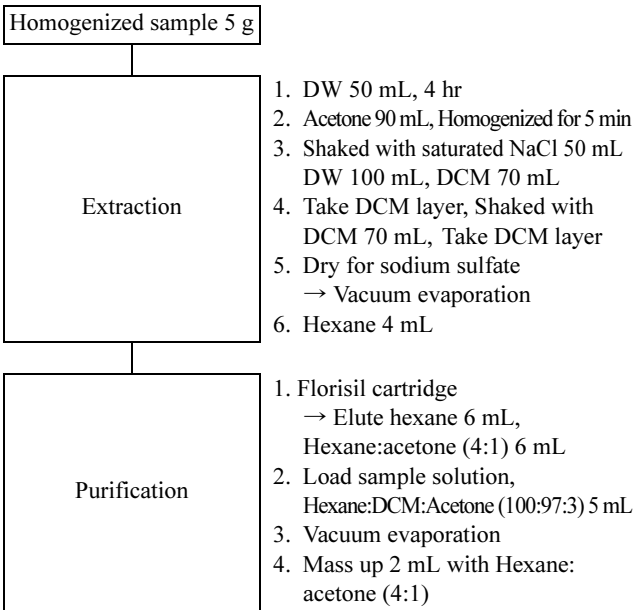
Homogenized sample 5 g

Extraction

1. DW 50 mL, 4 hr
2. Acetone 90 mL, Homogenized for 5 min
3. Shaked with saturated NaCl 50 mL DW 100 mL, DCM 70 mL
4. Take DCM layer, Shaked with DCM 70 mL, Take DCM layer
5. Dry for sodium sulfate → Vacuum evaporation
6. Hexane 4 mL

Purification

1. Florisil cartridge → Elute hexane 6 mL, Hexane:acetone (4:1) 6 mL
2. Load sample solution, Hexane:DCM:Acetone (100:97:3) 5 mL
3. Vacuum evaporation
4. Mass up 2 mL with Hexane: acetone (4:1)